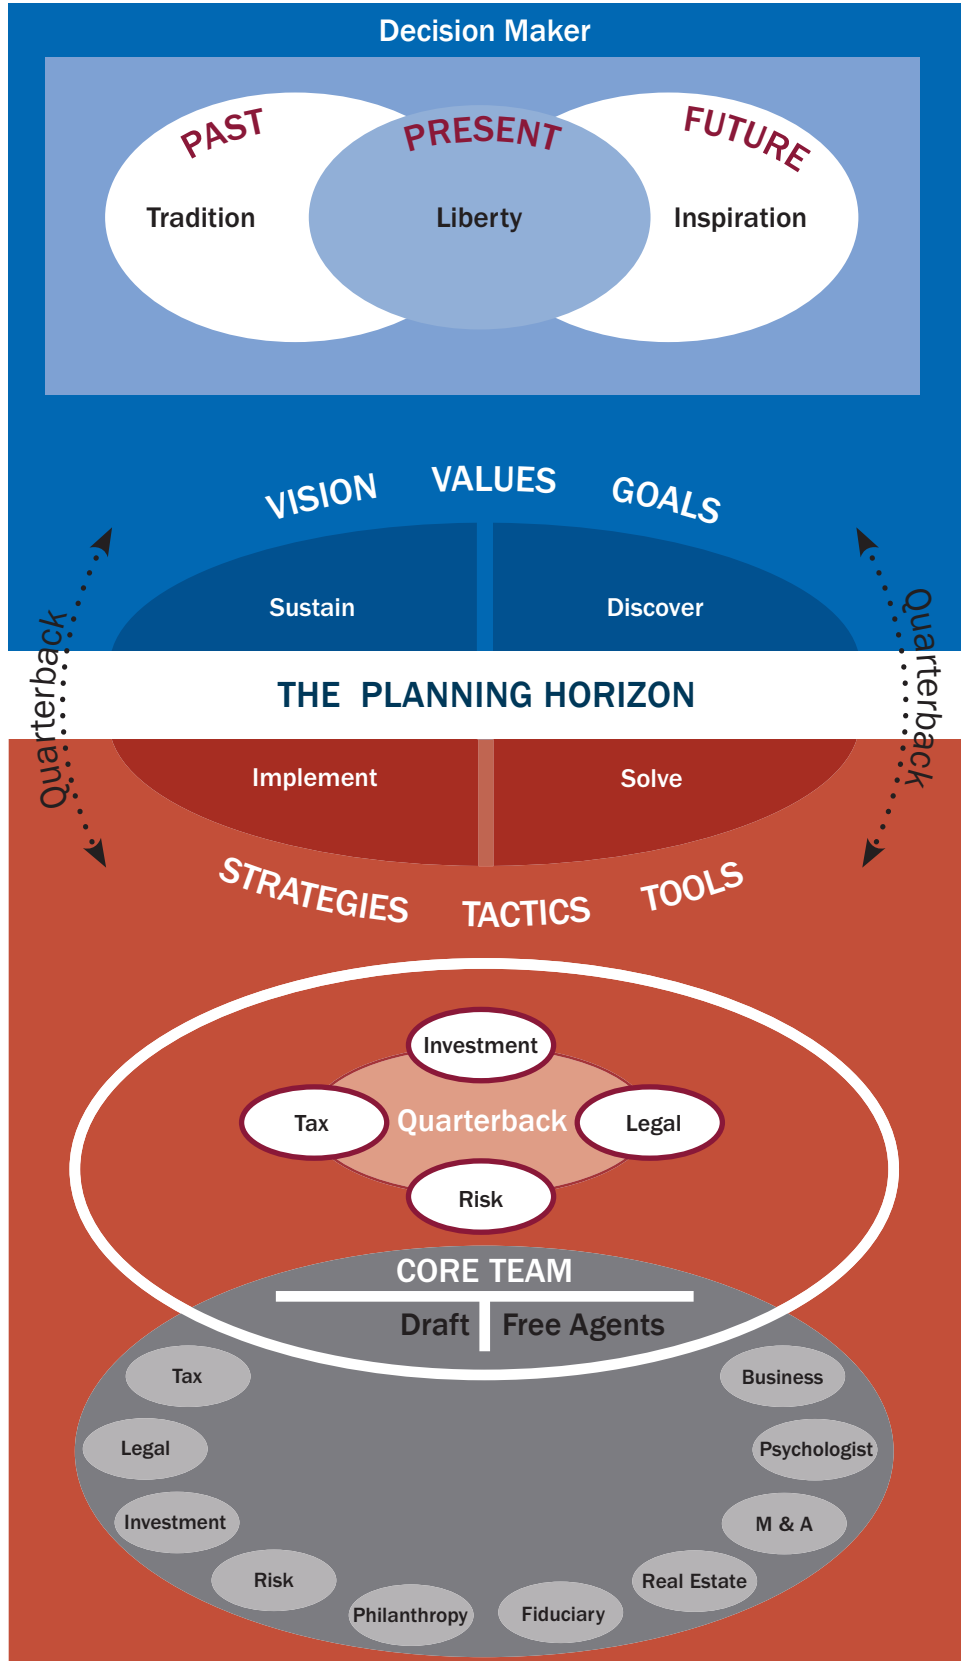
Decision Maker

PAST
Tradition

PRESENT
Liberty

FUTURE
Inspiration

VISION VALUES GOALS

Sustain

Discover

Quarterback

Quarterback

THE PLANNING HORIZON

Implement

Solve

STRATEGIES TACTICS TOOLS

Investment

Tax

Quarterback

Legal

Risk

CORE TEAM

Draft

Free Agents

Tax

Legal

Investment

Risk

Philanthropy

Fiduciary

Real Estate

M & A

Psychologist

Business